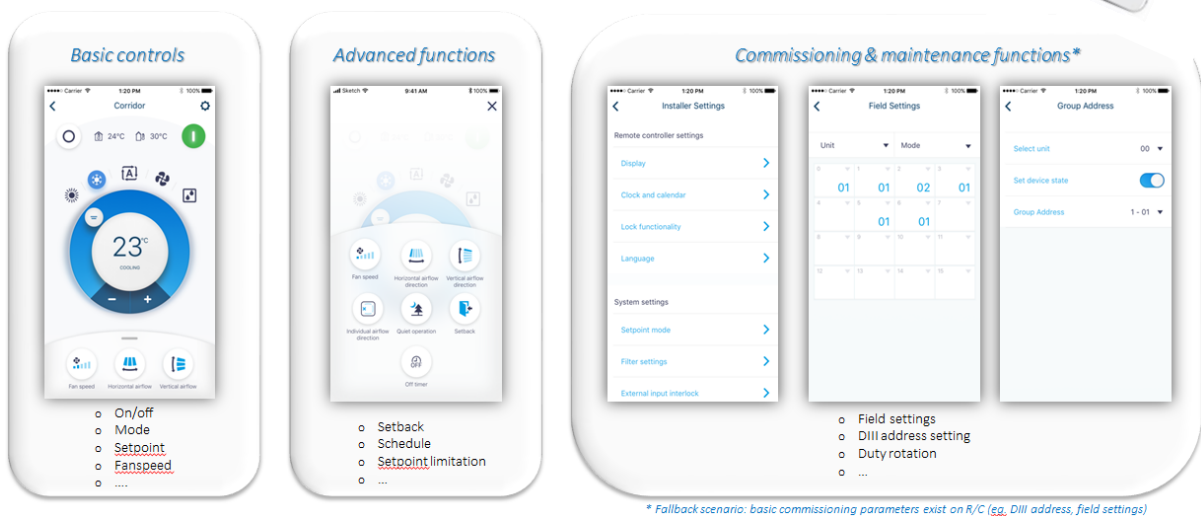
Basic controls

Carrier 1:20 PM 100%

Corridor

24°C 30°C

A

23°C

COOLING

− +

Fan speed Horizontal airflow Vertical airflow

o On/off
o Mode
o Setpoint
o Fanspeed
o ....

Advanced functions

Sketch 9:41 AM 100%

Fan speed
Horizontal airflow direction
Vertical airflow direction
Individual airflow direction
Quiet operation
Setback
Off timer

o Setback
o Schedule
o Setpoint limitation
o ...

Commissioning & maintenance functions*

Carrier 1:20 PM 100%

Installer Settings

Remote controller settings
Display
Clock and calendar
Lock functionality
Language
System settings
Setpoint mode
Filter settings
External input interlock

Carrier 1:20 PM 100%

Field Settings

Unit Mode

| 0 | 1 | 2 | 3 |
|---|---|---|---|
| 01 | 01 | 02 | 01 |
| 4 | 5 | 6 | 7 |
|  | 01 | 01 |  |
| 8 | 9 | 10 | 11 |
| 12 | 13 | 14 | 15 |

Carrier 1:20 PM 100%

Group Address

Select unit 00
Set device state
Group Address 1 - 01

o Field settings
o DIII address setting
o Duty rotation
o ...

* Fallback scenario: basic commissioning parameters exist on R/C (eg. DIII address, field settings)